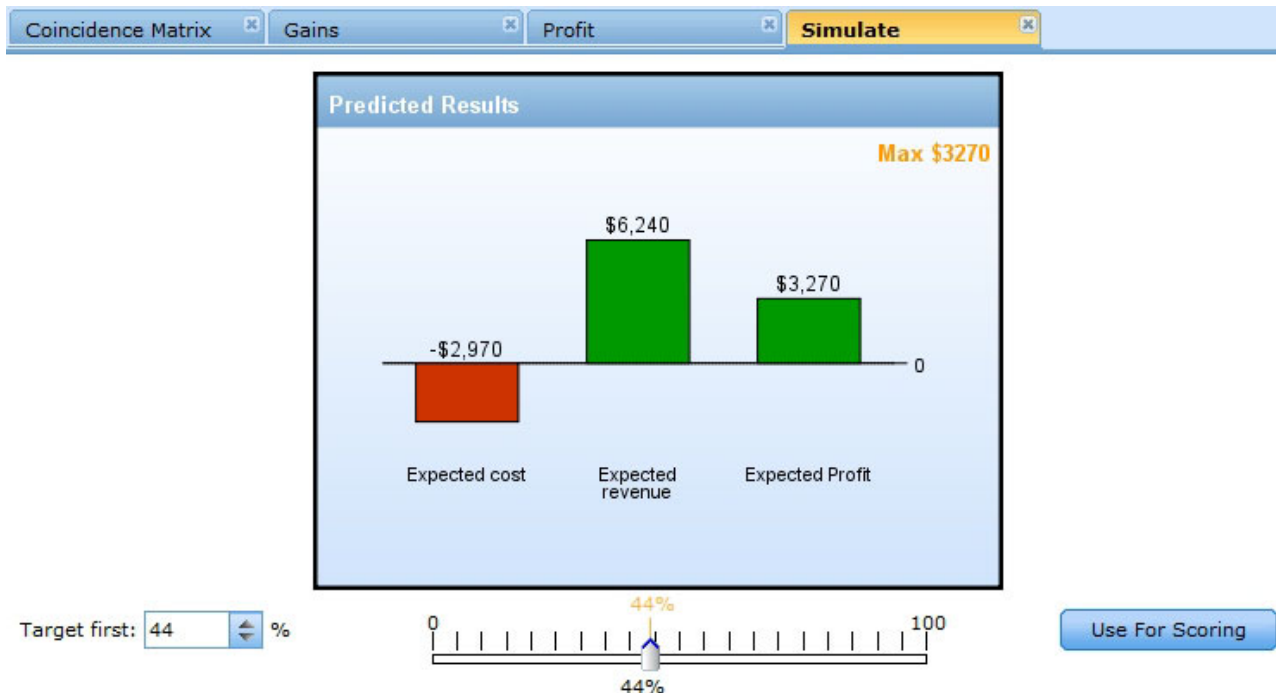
Coincidence Matrix | Gains | Profit | Simulate

Predicted Results

Max $3270

$6,240

$3,270

-$2,970

0

Expected cost

Expected revenue

Expected Profit

Target first: 44 %

44%

0

100

44%

Use For Scoring